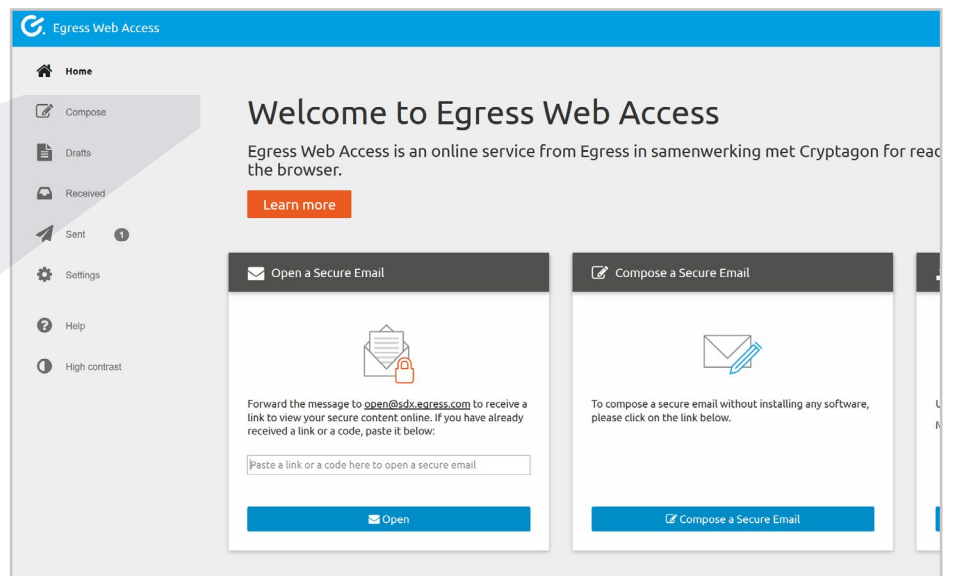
Egress Web Access

Home
Compose
Drafts
Received
Sent 1
Settings
Help
High contrast

Welcome to Egress Web Access

Egress Web Access is an online service from Egress in samenwerking met Cryptagon for reac the browser.

Learn more

Open a Secure Email

Forward the message to open@sdx.egress.com to receive a link to view your secure content online. If you have already received a link or a code, paste it below:

Paste a link or a code here to open a secure email

Open

Compose a Secure Email

To compose a secure email without installing any software, please click on the link below.

Compose a Secure Email

U
M